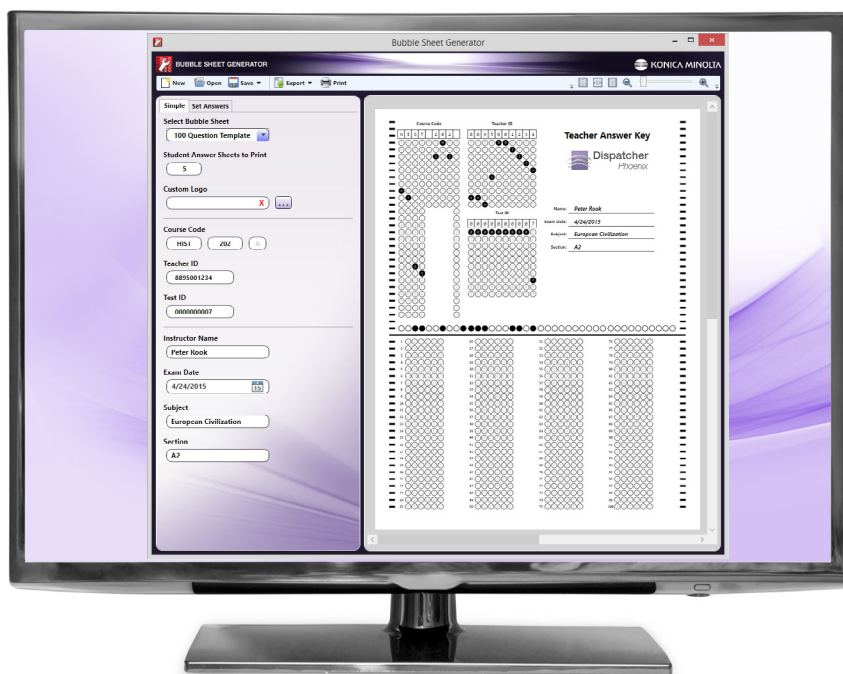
Bubble Sheet Generator

BUBBLE SHEET GENERATOR

KONICA MINOLTA

New Open Save Export Print

Simple Set Answers

Select Bubble Sheet
100 Question Template

Student Answer Sheets to Print
5

Custom Logo
X ...

Course Code
HIST 202

Teacher ID
8895001234

Test ID
0000000007

Instructor Name
Peter Rook

Exam Date
4/24/2015

Subject
European Civilization

Section
A2

Course Code

Teacher ID

Test ID

Teacher Answer Key

Dispatcher Phoenix

Name: Peter Rook

Exam date: 4/24/2015

Subject: European Civilization

Section: A2